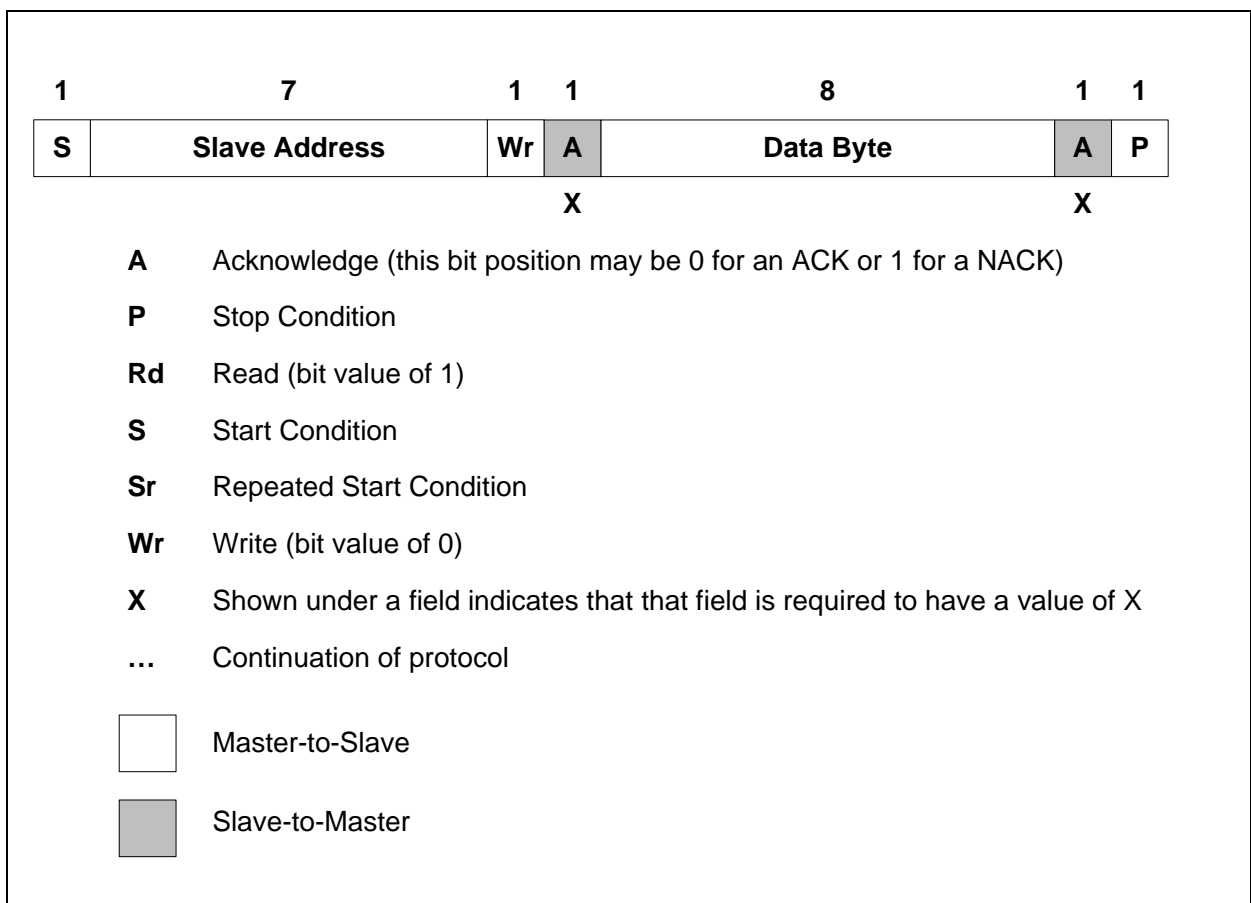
| 1 | 7 | 1 | 1 | 8 | 1 | 1 |
|---|---|---|---|---|---|---|
| S | Slave Address | Wr | A | Data Byte | A | P |
| | | | X | | X | |

**A** Acknowledge (this bit position may be 0 for an ACK or 1 for a NACK)

**P** Stop Condition

**Rd** Read (bit value of 1)

**S** Start Condition

**Sr** Repeated Start Condition

**Wr** Write (bit value of 0)

**X** Shown under a field indicates that that field is required to have a value of X

**…** Continuation of protocol

Master-to-Slave

Slave-to-Master